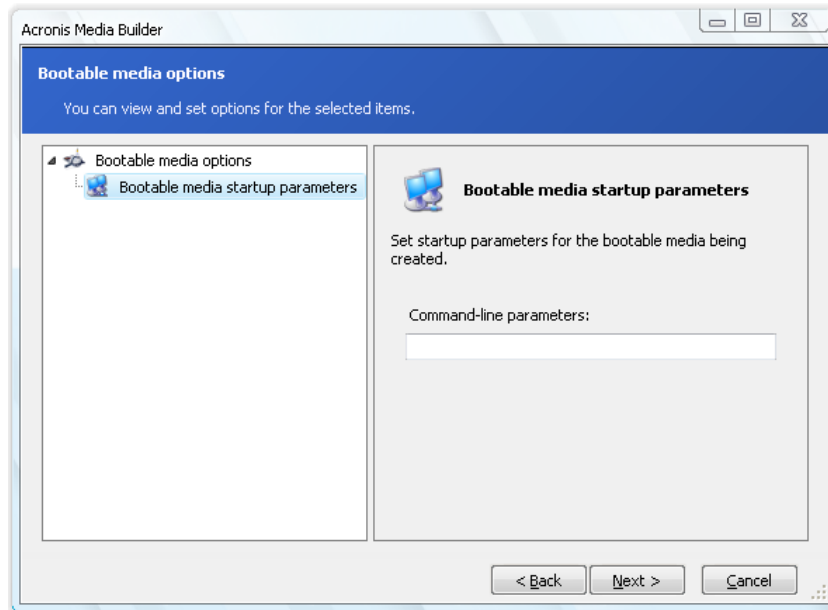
Acronis Media Builder

Bootable media options

You can view and set options for the selected items.

Bootable media options

Bootable media startup parameters

Bootable media startup parameters

Set startup parameters for the bootable media being created.

Command-line parameters:

< Back

Next >

Cancel